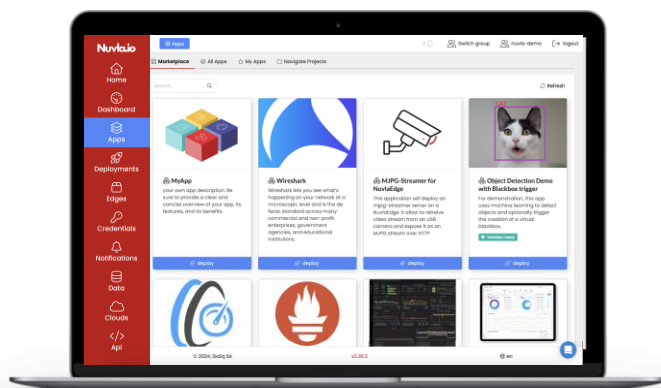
Nuvla.io

Home
Dashboard
Apps
Deployments
Edges
Credentials
Notifications
Data
Clouds
Api

Apps

Switch group
nuvla-demo
logout

Marketplace
All Apps
My Apps
Navigate Projects

Search...

Refresh

MyApp
your own app description, be sure to provide a clear and concise overview of your app, its features, and its benefits.

deploy

Wireshark
Wireshark lets you see what's happening on your network at a microscopic level and is the de facto standard across many commercial and non-profit enterprises, government agencies, and educational institutions.

deploy

MJPG-Streamer for NuvlaEdge
This application will deploy an mjpg-streamer server on a NuvlaEdge. It allow to retreive video stream from an USB camera and expose it as an MJPG stream over HTTP.

deploy

Object Detection Demo with Blackbox trigger
For demonstration, this app uses machine learning to detect objects and optionally trigger the creation of a virtual blackbox.

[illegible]

deploy

© 2024, SixSq SA
v2.36.2
en